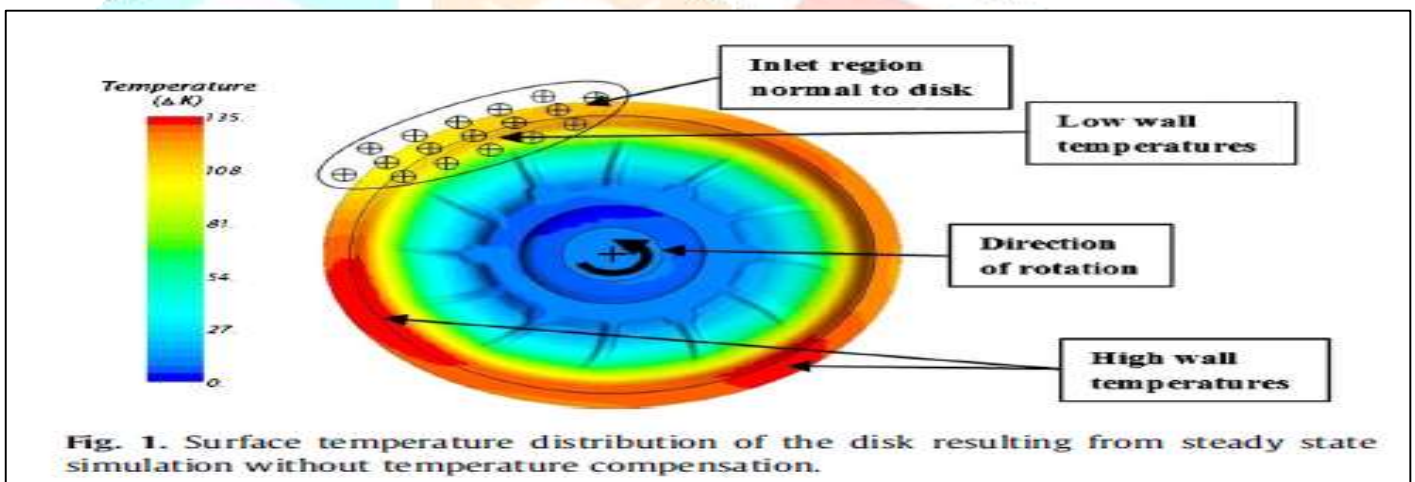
Temperature
($\Delta K$)

135.

108.

81.

54.

27.

0.

Inlet region normal to disk

Low wall temperatures

Direction of rotation

High wall temperatures

Fig. 1. Surface temperature distribution of the disk resulting from steady state simulation without temperature compensation.